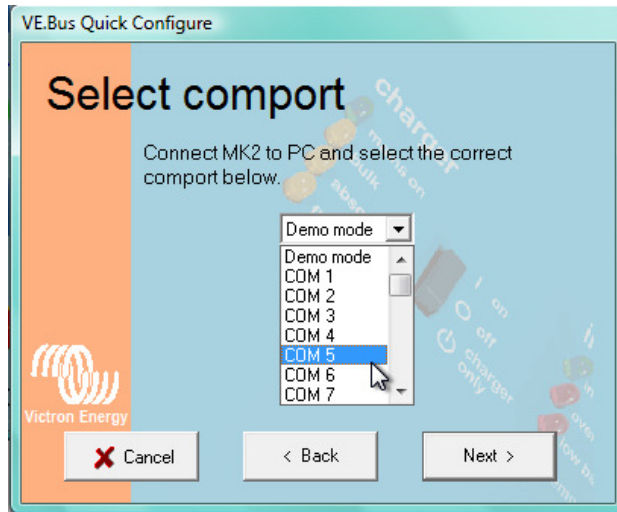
VE.Bus Quick Configure

Select comport

Connect MK2 to PC and select the correct comport below.

Demo mode

Demo mode
COM 1
COM 2
COM 3
COM 4
COM 5
COM 6
COM 7

Victron Energy

Cancel

< Back

Next >

charger
mains on
bulk
absorption
on
off
charger only